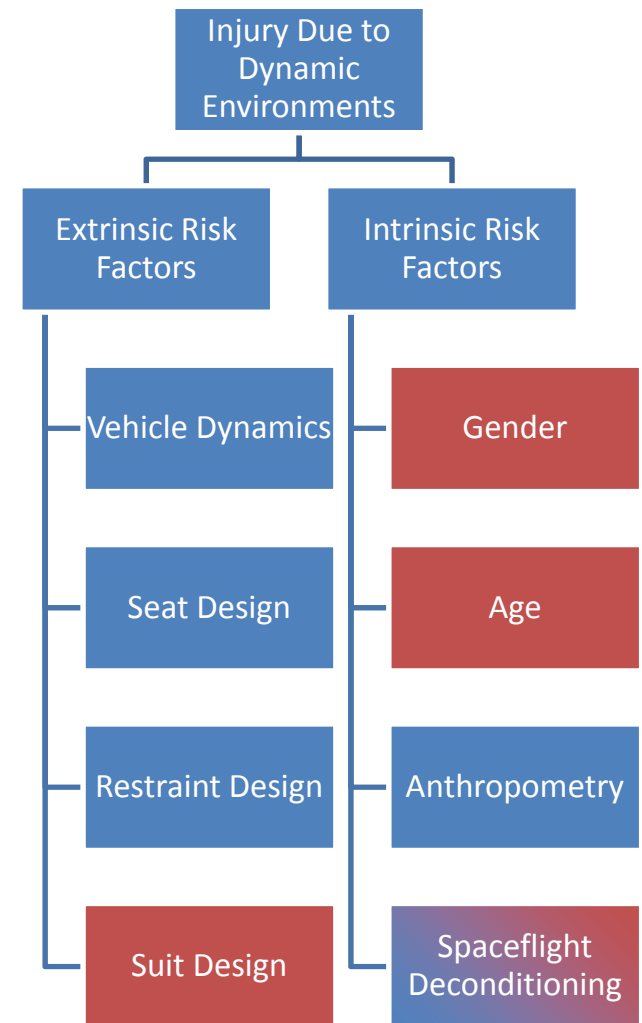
Injury Due to Dynamic Environments

Extrinsic Risk Factors

Vehicle Dynamics

Seat Design

Restraint Design

Suit Design

Intrinsic Risk Factors

Gender

Age

Anthropometry

Spaceflight Deconditioning